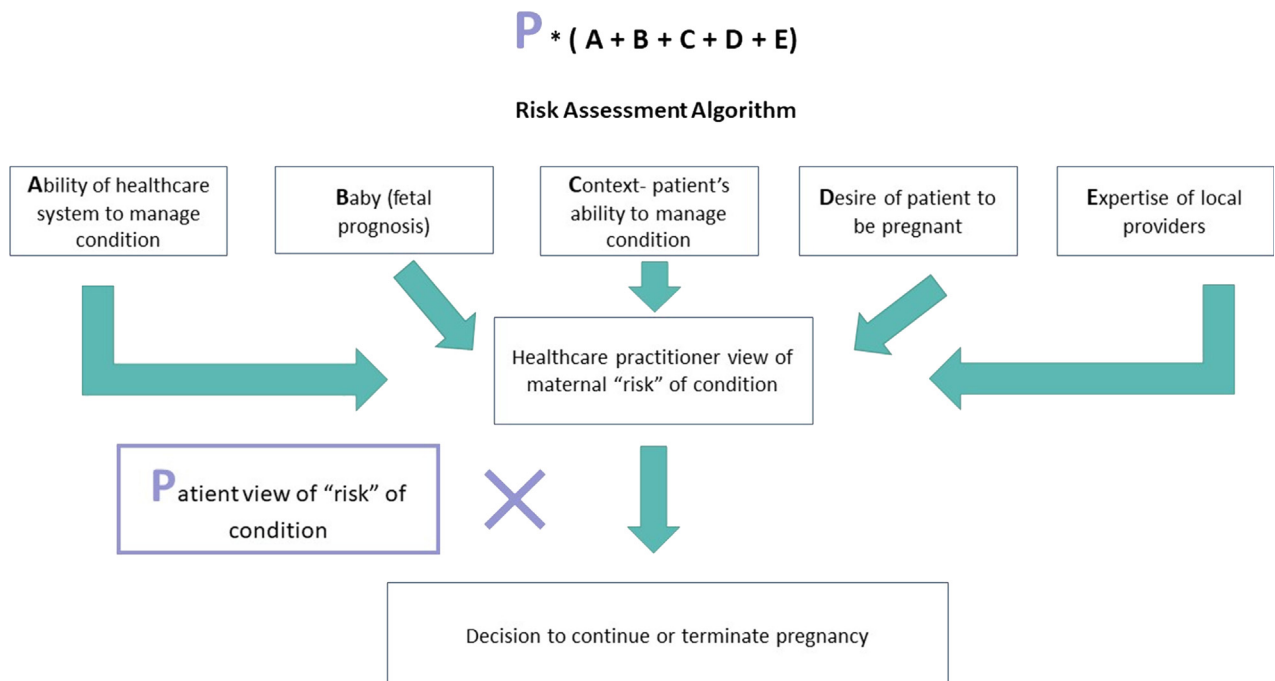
P * ( A + B + C + D + E)

Risk Assessment Algorithm

Ability of healthcare system to manage condition

Baby (fetal prognosis)

Context- patient's ability to manage condition

Desire of patient to be pregnant

Expertise of local providers

Healthcare practitioner view of maternal "risk" of condition

Patient view of "risk" of condition

Decision to continue or terminate pregnancy